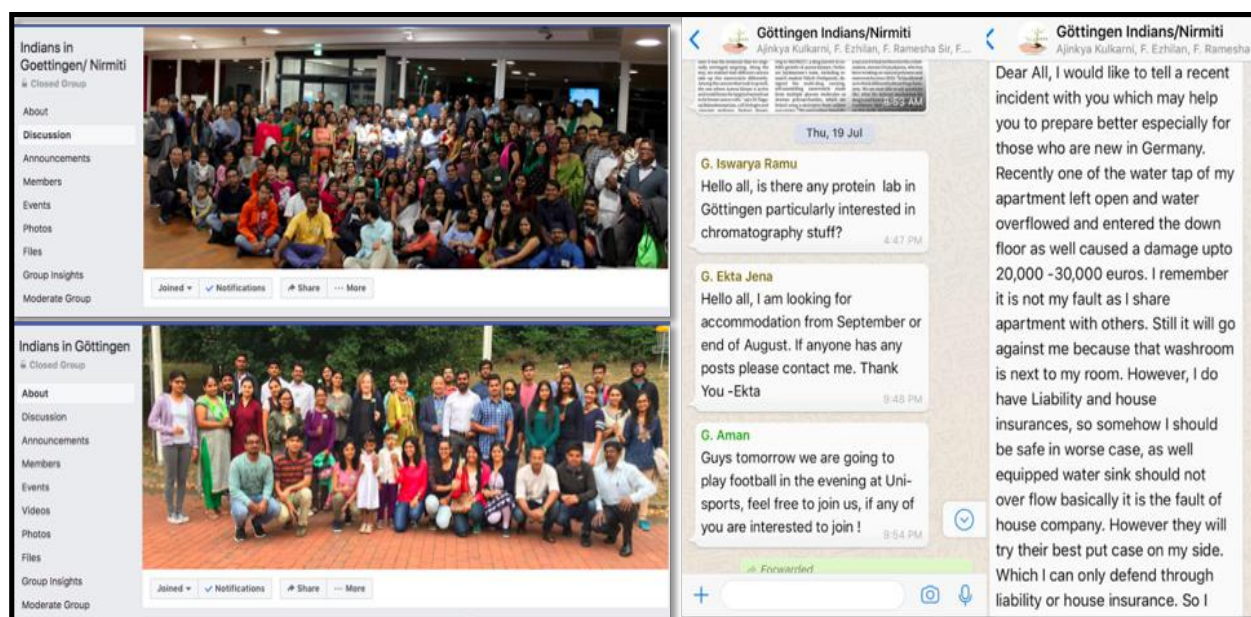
Indians in Goettingen/ Nirmiti
Closed Group

About
Discussion
Announcements
Members
Events
Photos
Files
Group Insights
Moderate Group

Joined ▾ ✓ Notifications ↗ Share ··· More

Indians in Göttingen
Closed Group

About
Discussion
Announcements
Members
Events
Videos
Photos
Files
Group Insights
Moderate Group

Joined ▾ ✓ Notifications ↗ Share ··· More

Göttingen Indians/Nirmiti
Ajinkya Kulkarni, F. Ezhilan, F. Ramesha Sir, F...

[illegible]

8:53 AM

Thu, 19 Jul

G. Iswarya Ramu
Hello all, is there any protein lab in Göttingen particularly interested in chromatography stuff?
4:47 PM

G. Ekta Jena
Hello all, I am looking for accommodation from September or end of August. If anyone has any posts please contact me. Thank You -Ekta
8:48 PM

G. Aman
Guys tomorrow we are going to play football in the evening at Uni-sports, feel free to join us, if any of you are interested to join !
8:54 PM

Forwarded

Göttingen Indians/Nirmiti
Ajinkya Kulkarni, F. Ezhilan, F. Ramesha

Dear All, I would like to tell a recent incident with you which may help you to prepare better especially for those who are new in Germany. Recently one of the water tap of my apartment left open and water overflowed and entered the down floor as well caused a damage upto 20,000 -30,000 euros. I remember it is not my fault as I share apartment with others. Still it will go against me because that washroom is next to my room. However, I do have Liability and house insurances, so somehow I should be safe in worse case, as well equipped water sink should not over flow basically it is the fault of house company. However they will try their best put case on my side. Which I can only defend through liability or house insurance. So I